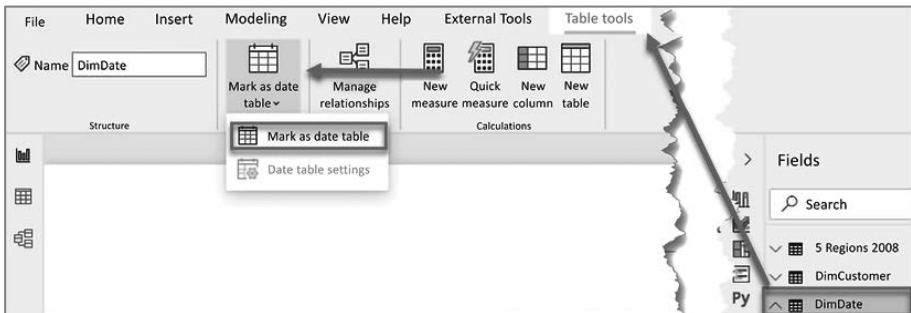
File Home Insert Modeling View Help External Tools Table tools

Name DimDate

Structure

Mark as date table

Manage relationships

New measure

Quick measure

New column

New table

Calculations

Mark as date table

Date table settings

Fields

Search

5 Regions 2008

DimCustomer

DimDate

Py